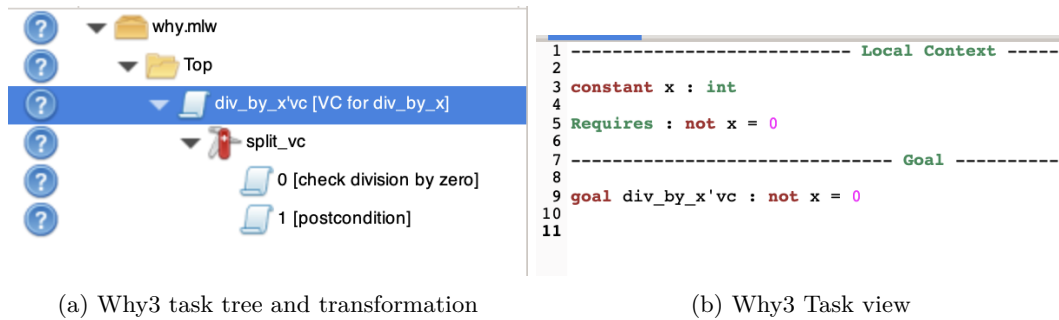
why.mlw

Top

div_by_x'vc [VC for div_by_x]

split_vc

0 [check division by zero]

1 [postcondition]

1 -------------------------- Local Context -----
2
3 constant x : int
4
5 Requires : not x = 0
6
7 ----------------------------- Goal ----------
8
9 goal div_by_x'vc : not x = 0
10
11

(a) Why3 task tree and transformation

(b) Why3 Task view